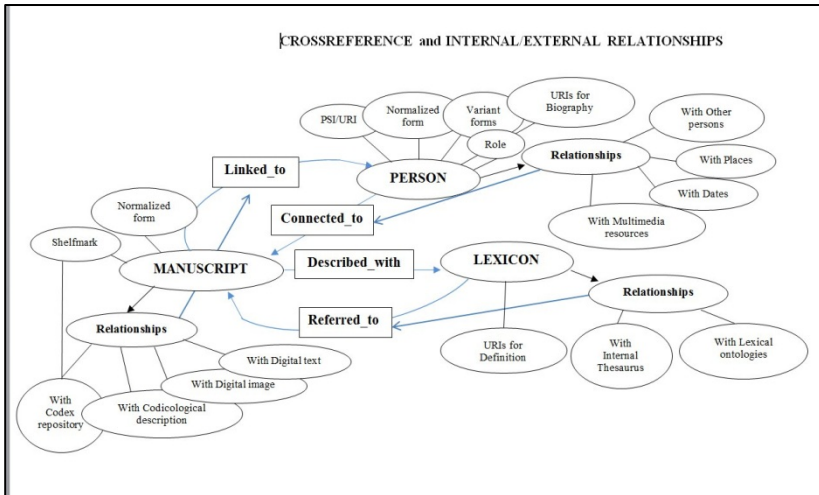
CROSSREFERENCE and INTERNAL/EXTERNAL RELATIONSHIPS

PSI/URI

Normalized form

Variant forms

URIs for Biography

Role

With Other persons

Relationships

With Places

With Dates

With Multimedia resources

Linked_to

PERSON

Connected_to

Normalized form

Shelfmark

MANUSCRIPT

Described_with

LEXICON

Relationships

Referred_to

Relationships

URIs for Definition

With Internal Thesaurus

With Lexical ontologies

With Digital text

With Digital image

With Codex repository

With Codicological description